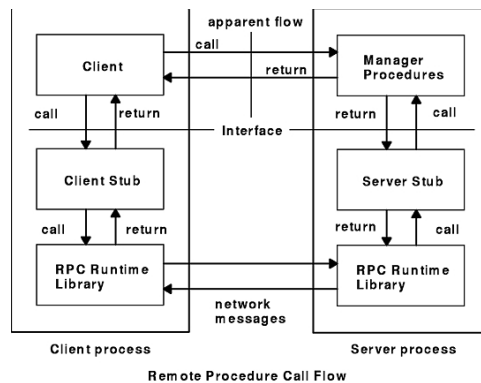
apparent flow

Client

call

return

Manager Procedures

call

return

Interface

return

call

Client Stub

Server Stub

call

return

return

call

RPC Runtime Library

RPC Runtime Library

network messages

Client process

Server process

Remote Procedure Call Flow